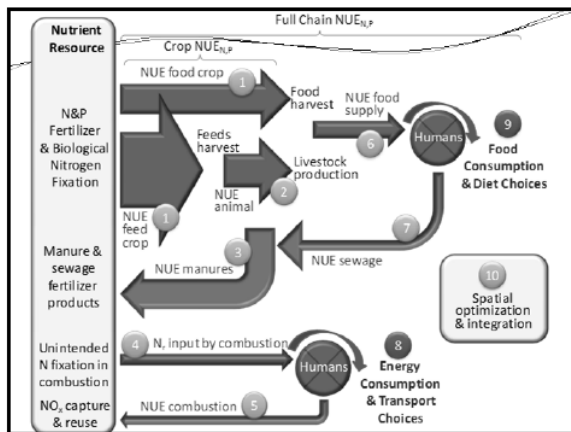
Nutrient Resource

Full Chain NUE$_{N,P}$

Crop NUE$_{N,P}$

NUE food crop

1

Food harvest

NUE food supply

6

Humans

9

Food Consumption & Diet Choices

N&P Fertilizer & Biological Nitrogen Fixation

Feeds harvest

Livestock production

2

NUE animal

NUE feed crop

1

7

3

Manure & sewage fertilizer products

NUE manures

NUE sewage

10

Spatial optimization & integration

Unintended N fixation in combustion

4

N$_r$ input by combustion

Humans

8

Energy Consumption & Transport Choices

NO$_x$ capture & reuse

NUE combustion

5